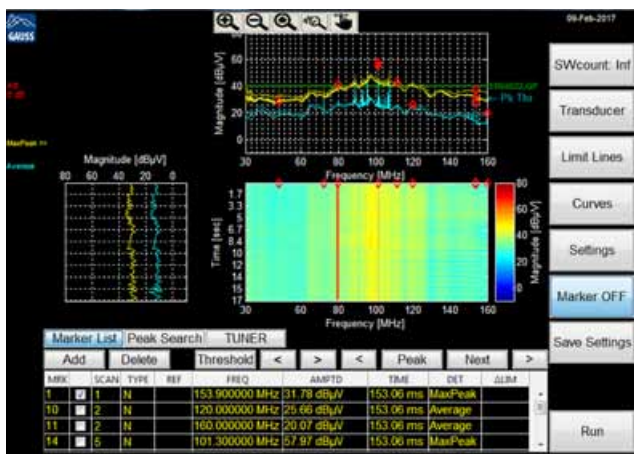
GAUSS

09-Feb-2017

SWcount: Inf

Transducer

Limit Lines

Curves

Settings

Marker OFF

Save Settings

Run

MaxPeak
Average

60
40
20
0
Magnitude [dBµV]
30 60 80 100 120 140 160
Frequency [MHz]
Pk Thr

Magnitude [dBµV]
80 60 40 20 0

1.7
3.3
5
6.7
8.4
10
12
14
15
17
Time [sec]
30 60 80 100 120 140 160
Frequency [MHz]

80
60
40
20
0
Magnitude [dBµV]

Marker List | Peak Search | TUNER

Add | Delete | Threshold | < | > | < | Peak | Next | >

| MRK | | SCAN | TYPE | REF | FREQ | AMPTD | TIME | DET | ΔLIM |
|---|---|---|---|---|---|---|---|---|---|
| 1 | ☑ | 1 | N | | 153.900000 MHz | 31.78 dBµV | 153.06 ms | MaxPeak | |
| 10 | ☐ | 2 | N | | 120.000000 MHz | 25.66 dBµV | 153.06 ms | Average | |
| 11 | ☐ | 2 | N | | 160.000000 MHz | 20.07 dBµV | 153.06 ms | Average | |
| 14 | ☐ | 5 | N | | 101.300000 MHz | 57.97 dBµV | 153.06 ms | MaxPeak | |